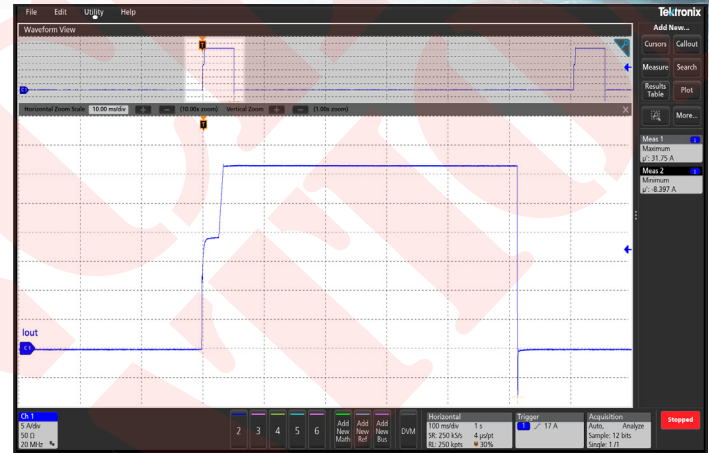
File Edit Utility Help

Tektronix

Add New...

Waveform View

Cursors Callout

Measure Search

Results Table Plot

More...

Horizontal Zoom Scale 10.00 ms/div (10.00x zoom) Vertical Zoom (1.00x zoom)

T

Meas 1
Maximum
μ': 31.75 A

Meas 2
Minimum
μ': -8.397 A

Iout

C1

Ch 1
5 A/div
50 Ω
20 MHz

2 3 4 5 6

Add New Math

Add New Ref

Add New Bus

DVM

Horizontal
100 ms/div 1 s
SR: 250 kS/s 4 μs/pt
RL: 250 kpts 30%

Trigger
1 17 A

Acquisition
Auto, Analyze
Sample: 12 bits
Single: 1 /1

Stopped